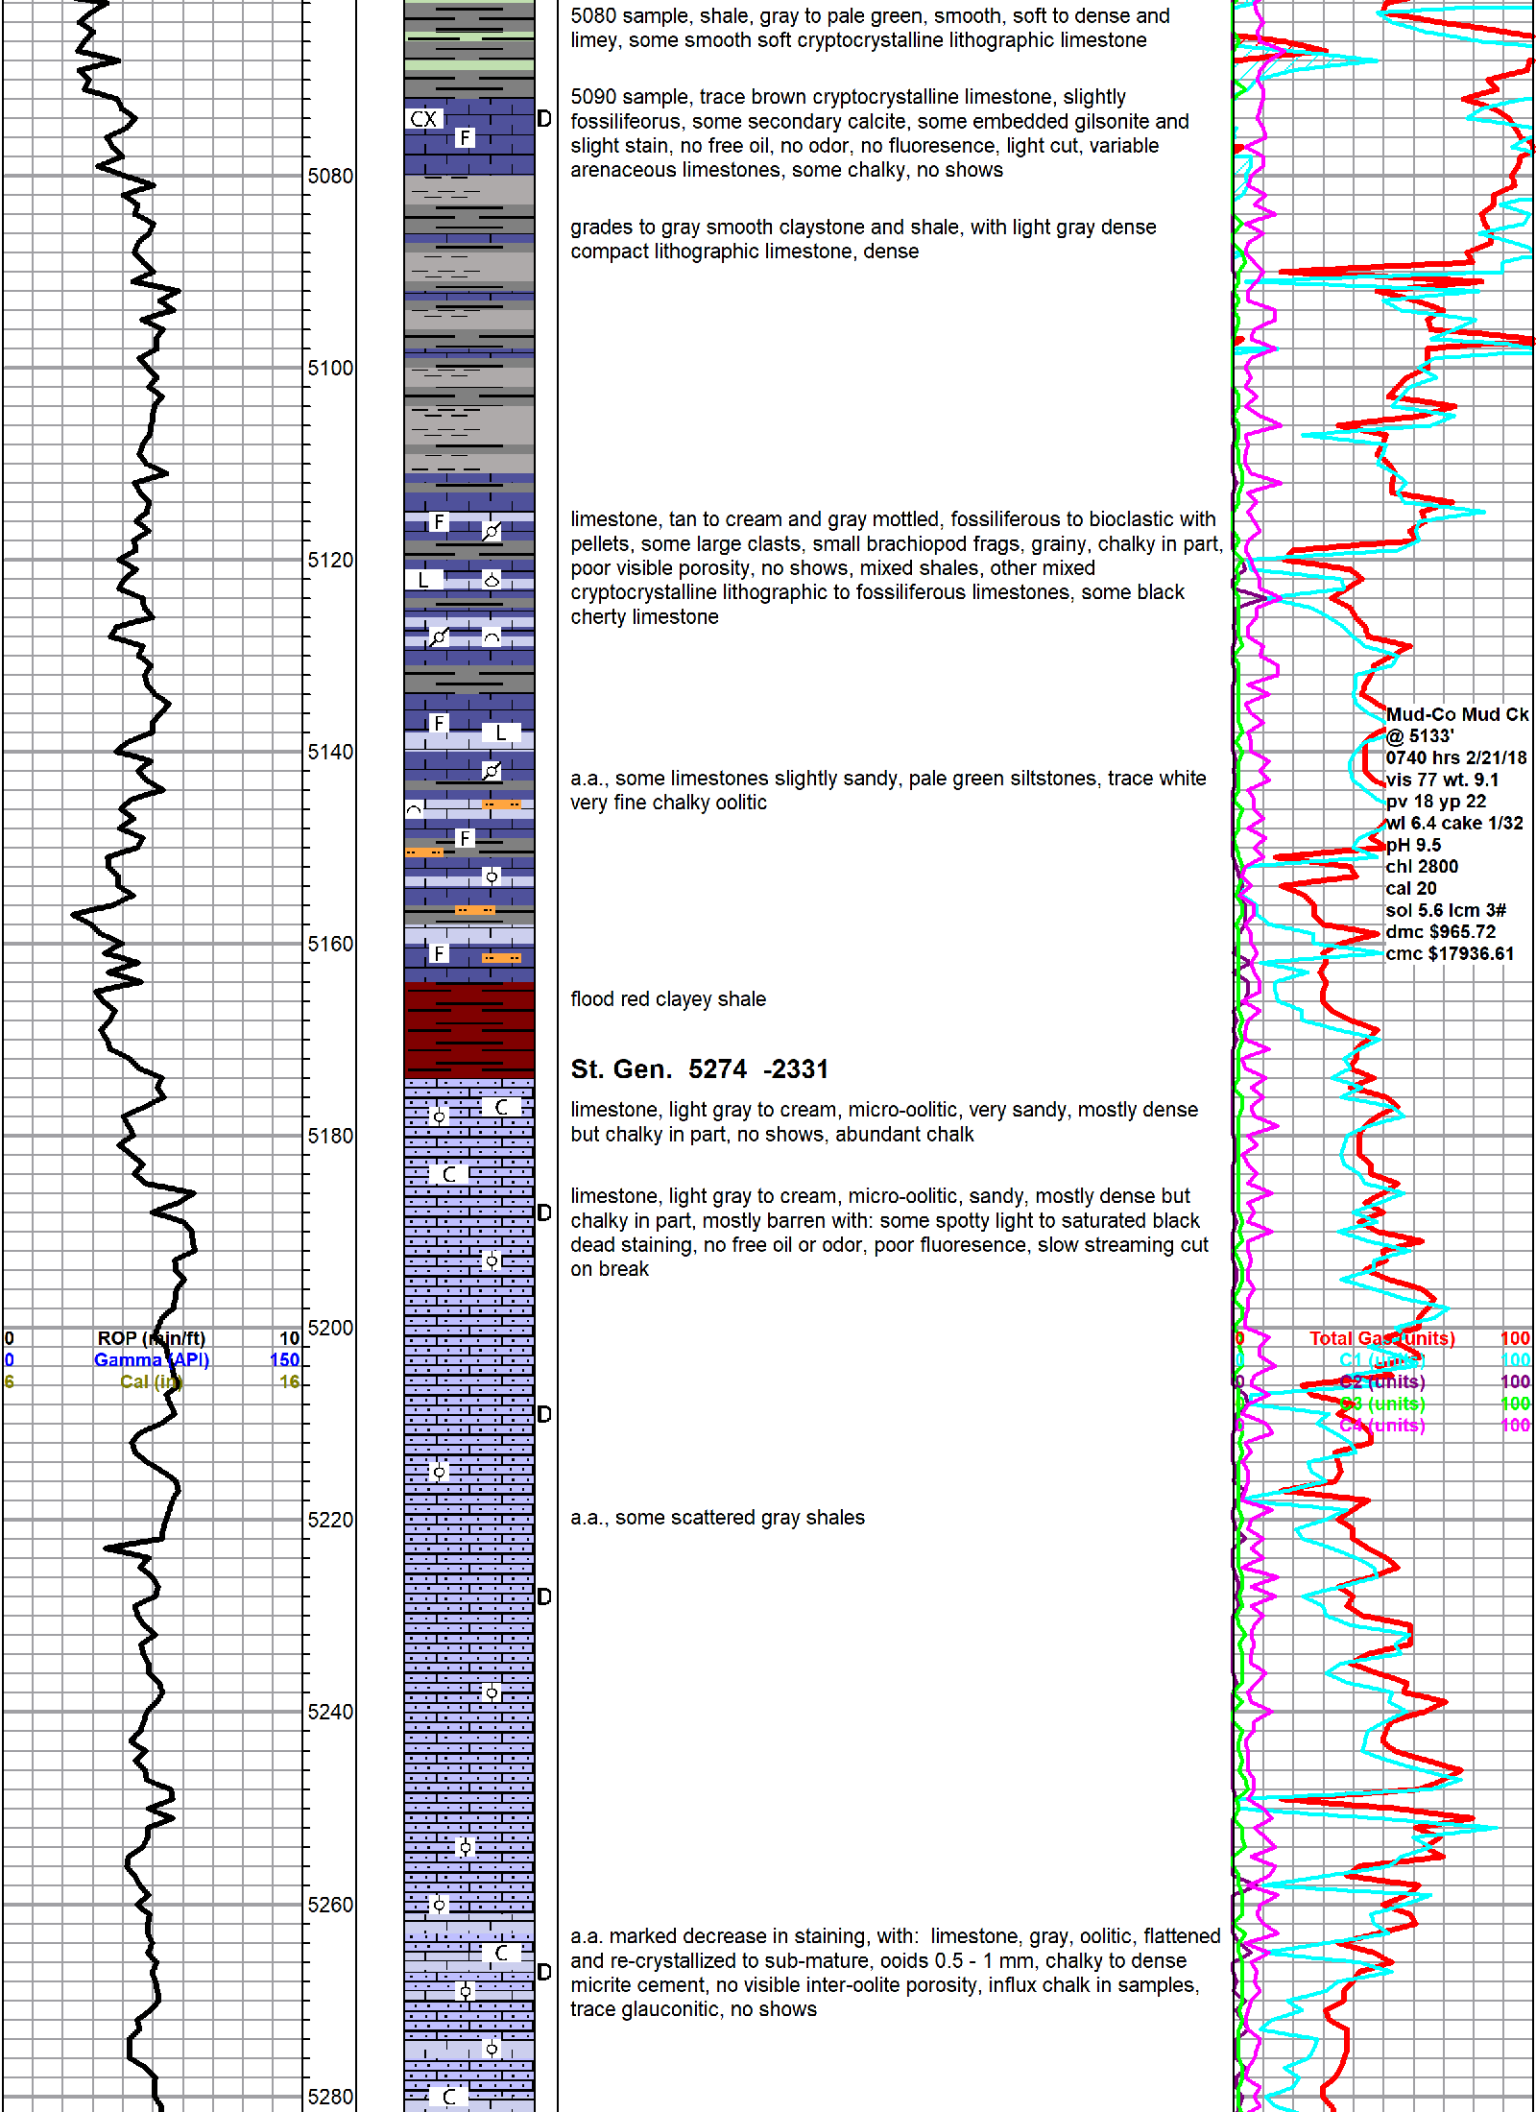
5080
5100
5120
5140
5160
5180
5200
5220
5240
5260
5280

CX F D F L F L F F F C C D D D C D C

5080 sample, shale, gray to pale green, smooth, soft to dense and limey, some smooth soft cryptocrystalline lithographic limestone

5090 sample, trace brown cryptocrystalline limestone, slightly fossilifeorus, some secondary calcite, some embedded gilsonite and slight stain, no free oil, no odor, no fluoresence, light cut, variable arenaceous limestones, some chalky, no shows

grades to gray smooth claystone and shale, with light gray dense compact lithographic limestone, dense

limestone, tan to cream and gray mottled, fossiliferous to bioclastic with pellets, some large clasts, small brachiopod frags, grainy, chalky in part, poor visible porosity, no shows, mixed shales, other mixed cryptocrystalline lithographic to fossiliferous limestones, some black cherty limestone

a.a., some limestones slightly sandy, pale green siltstones, trace white very fine chalky oolitic

flood red clayey shale

St. Gen. 5274 -2331

limestone, light gray to cream, micro-oolitic, very sandy, mostly dense but chalky in part, no shows, abundant chalk

limestone, light gray to cream, micro-oolitic, sandy, mostly dense but chalky in part, mostly barren with: some spotty light to saturated black dead staining, no free oil or odor, poor fluoresence, slow streaming cut on break

a.a., some scattered gray shales

a.a. marked decrease in staining, with: limestone, gray, oolitic, flattened and re-crystallized to sub-mature, ooids 0.5 - 1 mm, chalky to dense micrite cement, no visible inter-oolite porosity, influx chalk in samples, trace glauconitic, no shows

Mud-Co Mud Ck
@ 5133'
0740 hrs 2/21/18
vis 77 wt. 9.1
pv 18 yp 22
wl 6.4 cake 1/32
pH 9.5
chl 2800
cal 20
sol 5.6 lcm 3#
dmc $965.72
cmc $17936.61

0 ROP (min/ft) 10
0 Gamma (API) 150
6 Cal (in) 16

0 Total Gas (units) 100
0 C1 (units) 100
0 C2 (units) 100
0 C3 (units) 100
0 C4 (units) 100